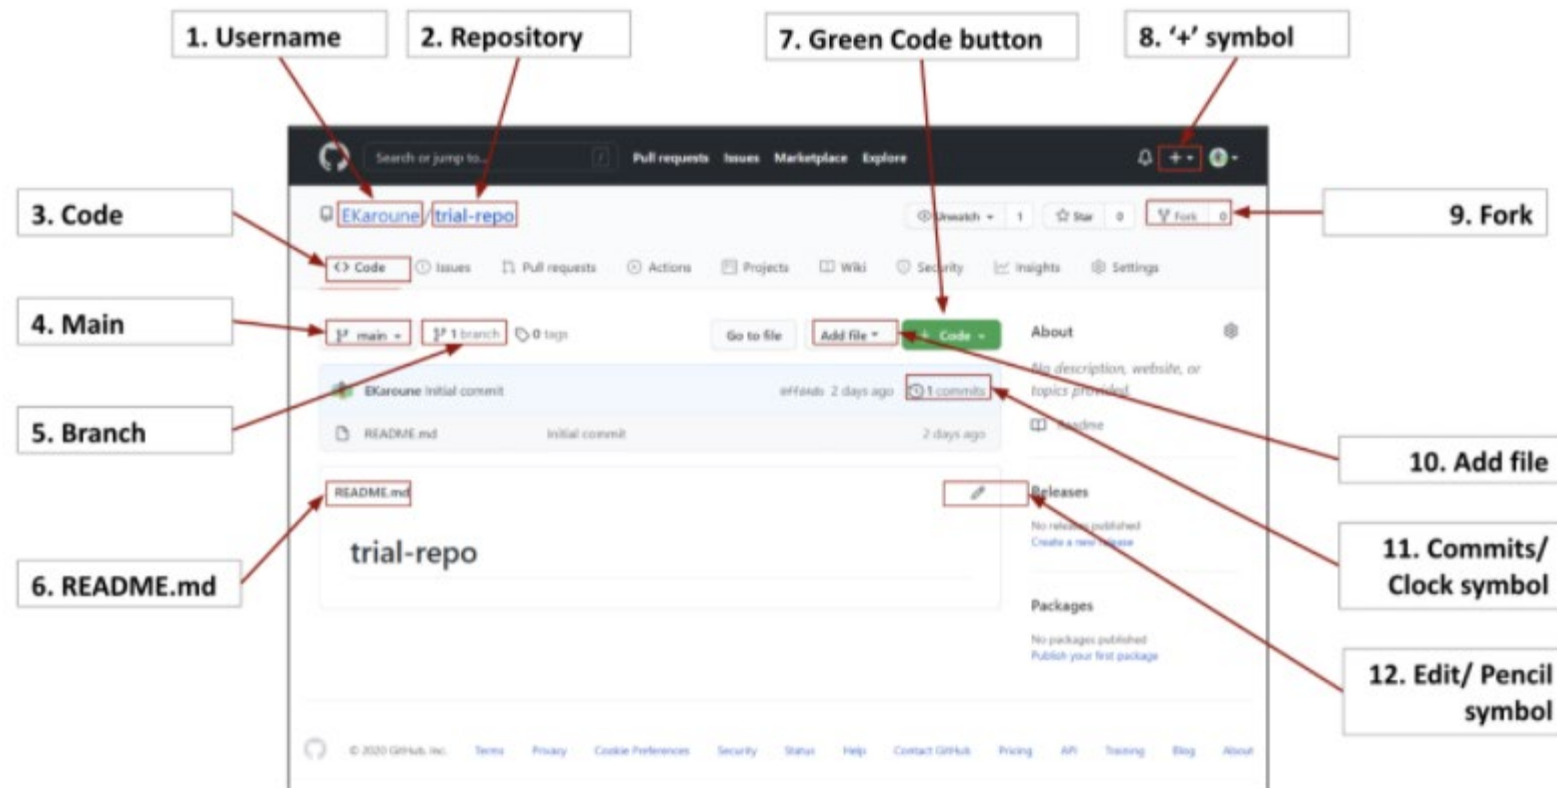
1. Username

2. Repository

7. Green Code button

8. '+' symbol

Search or jump to... / Pull requests Issues Marketplace Explore

+

3. Code

EKaroune / trial-repo

Unwatch 1 Star 0 Fork 0

9. Fork

<> Code Issues Pull requests Actions Projects Wiki Security Insights Settings

4. Main

main 1 branch 0 tags Go to file Add file Code

About

No description, website, or topics provided.

Readme

EKaroune Initial commit e4f44db 2 days ago 1 commits

5. Branch

README.md Initial commit 2 days ago

10. Add file

README.md

Releases

No releases published
Create a new release

11. Commits/ Clock symbol

trial-repo

6. README.md

Packages

No packages published
Publish your first package

12. Edit/ Pencil symbol

© 2020 GitHub, Inc. Terms Privacy Cookie Preferences Security Status Help Contact GitHub Pricing API Training Blog About